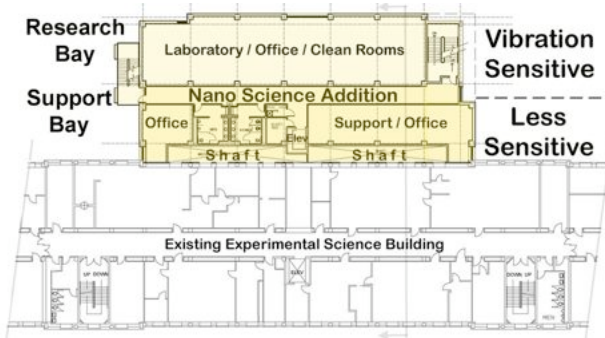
Research Bay

Laboratory / Office / Clean Rooms

Vibration Sensitive

Support Bay

Nano Science Addition

Office

Elev

Support / Office

Less Sensitive

Shaft

Shaft

Existing Experimental Science Building

UP DOWN

DOWN UP